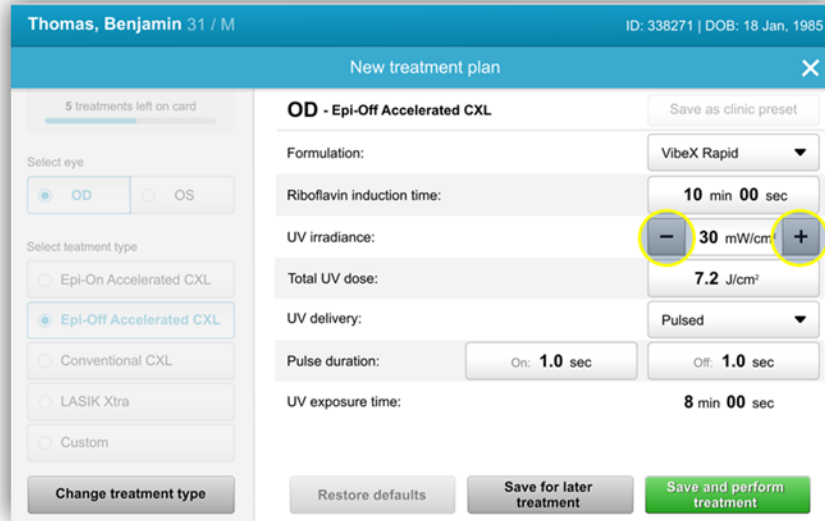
Thomas, Benjamin 31 / M

ID: 338271 | DOB: 18 Jan, 1985

New treatment plan

5 treatments left on card

Select eye

OD

OS

Select teatment type

Epi-On Accelerated CXL

Epi-Off Accelerated CXL

Conventional CXL

LASIK Xtra

Custom

Change treatment type

OD - Epi-Off Accelerated CXL

Save as clinic preset

| | |
|---|---|
| Formulation: | VibeX Rapid |
| Riboflavin induction time: | 10 min 00 sec |
| UV irradiance: | − 30 mW/cm² + |
| Total UV dose: | 7.2 J/cm² |
| UV delivery: | Pulsed |
| Pulse duration: | On: 1.0 sec / Off: 1.0 sec |
| UV exposure time: | 8 min 00 sec |

Restore defaults

Save for later treatment

Save and perform treatment